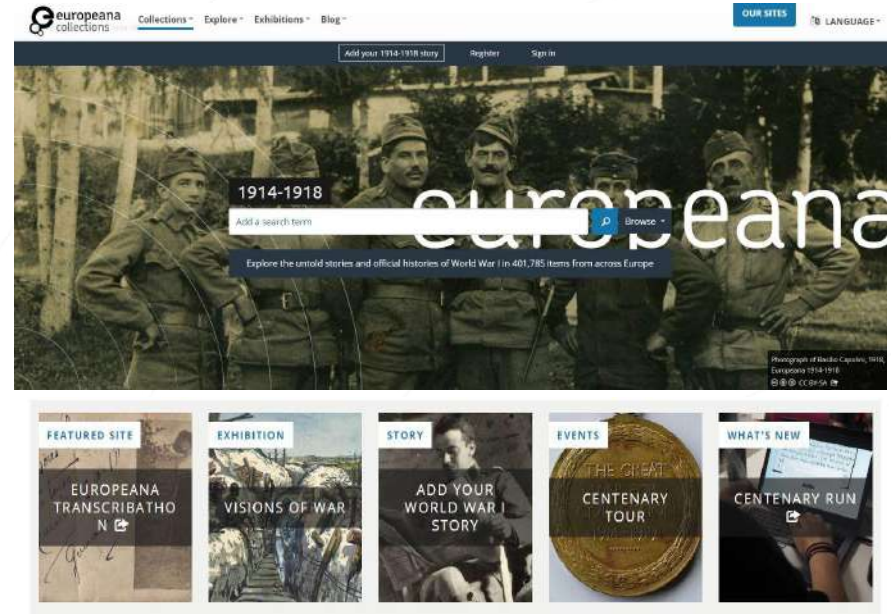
europeana collections

Collections · Explore · Exhibitions · Blog ·

OUR SITES

LANGUAGE ·

Add your 1914-1918 story

Register

Sign in

1914-1918

europeana

Add a search term

Browse ·

Explore the untold stories and official histories of World War I in 401,785 items from across Europe

Photograph of Basilio Capovini, 1918, Europeana 1914-1918 CC BY-SA

FEATURED SITE

EUROPEANA TRANSCRIBATHON

EXHIBITION

VISIONS OF WAR

STORY

ADD YOUR WORLD WAR I STORY

EVENTS

THE GREAT

CENTENARY TOUR

WHAT'S NEW

CENTENARY RUN